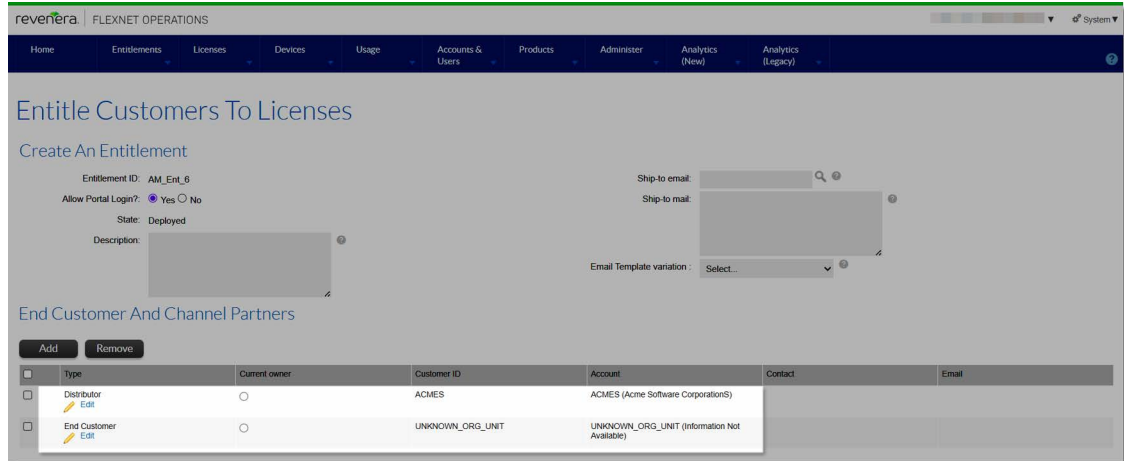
revenera. | FLEXNET OPERATIONS

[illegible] ▼ System ▼

Home | Entitlements | Licenses | Devices | Usage | Accounts & Users | Products | Administer | Analytics (New) | Analytics (Legacy)

Entitle Customers To Licenses

Create An Entitlement

Entitlement ID: AM_Ent_6

Allow Portal Login?: Yes No

State: Deployed

Description:

Ship-to email:

Ship-to mail:

Email Template variation : Select...

End Customer And Channel Partners

Add Remove

| | Type | Current owner | Customer ID | Account | Contact | Email |
|---|---|---|---|---|---|---|
| | Distributor Edit | | ACMES | ACMES (Acme Software CorporationS) | | |
| | End Customer Edit | | UNKNOWN_ORG_UNIT | UNKNOWN_ORG_UNIT (Information Not Available) | | |